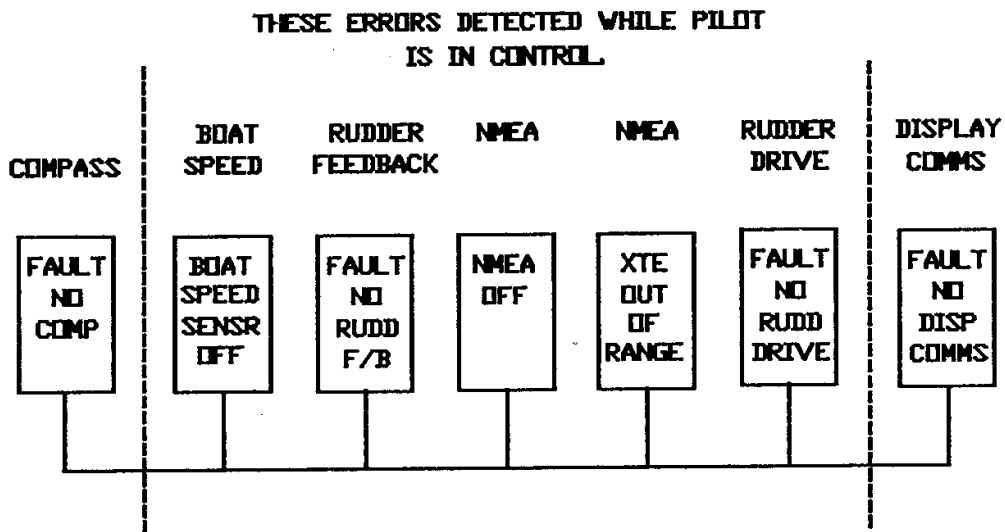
THESE ERRORS DETECTED WHILE PILOT IS IN CONTROL.

COMPASS

BOAT SPEED

RUDDER FEEDBACK

NMEA

NMEA

RUDDER DRIVE

DISPLAY COMMS

FAULT NO COMP

BOAT SPEED SENSR OFF

FAULT NO RUDD F/B

NMEA OFF

XTE OUT OF RANGE

FAULT NO RUDD DRIVE

FAULT NO DISP COMMS